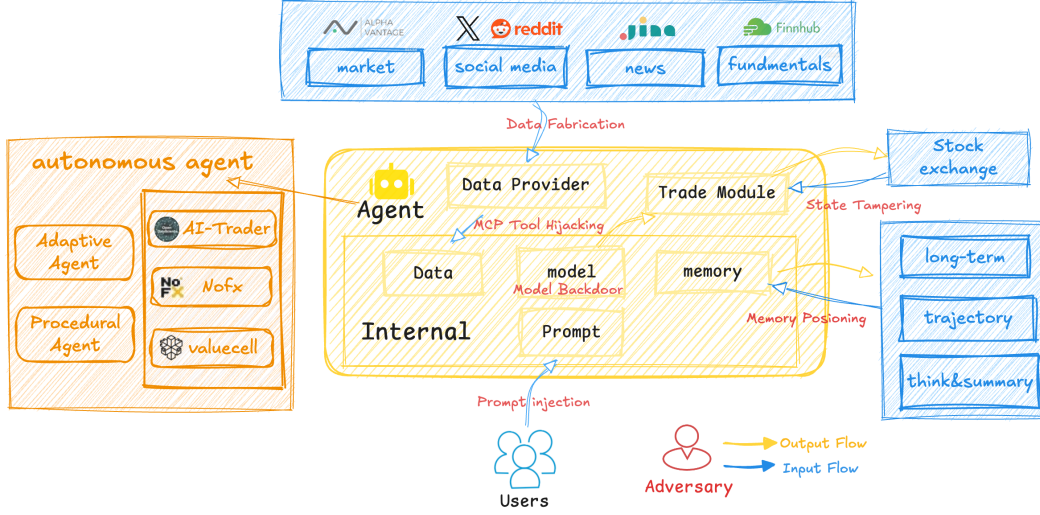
ALPHA VANTAGE

reddit

jina

Finnhub

market

social media

news

fundmentals

Data Fabrication

autonomous agent

Adaptive Agent

Procedural Agent

AI-Trader

Nofx

valuecell

Agent

Data Provider

Trade Module

Stock exchange

State Tampering

MCP Tool Hijacking

Data

model

Model Backdoor

memory

Internal

Prompt

Memory Posioning

long-term

trajectory

think&summary

Prompt injection

Users

Adversary

Output Flow

Input Flow